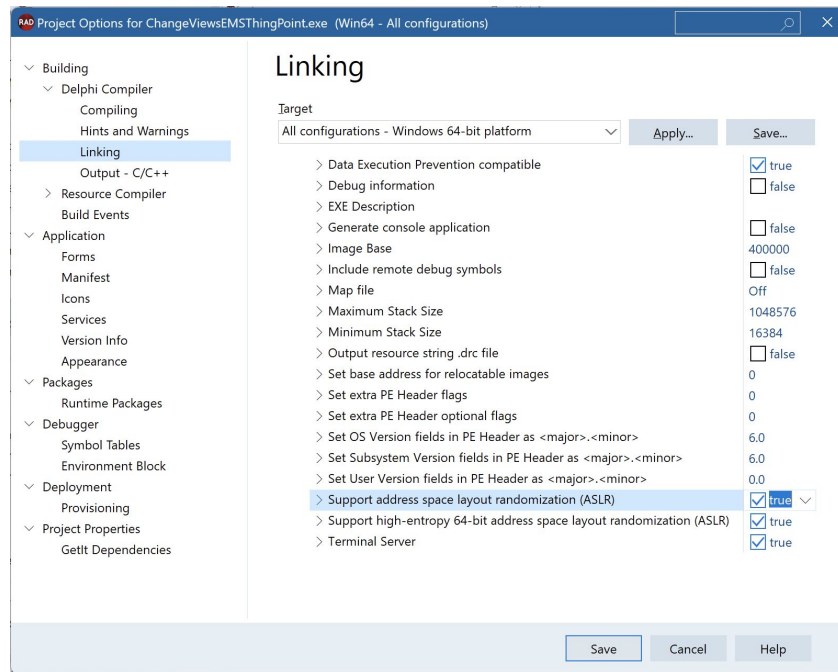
RAD Project Options for ChangeViewsEMSThingPoint.exe (Win64 - All configurations)

Building
Delphi Compiler
Compiling
Hints and Warnings
Linking
Output - C/C++
Resource Compiler
Build Events
Application
Forms
Manifest
Icons
Services
Version Info
Appearance
Packages
Runtime Packages
Debugger
Symbol Tables
Environment Block
Deployment
Provisioning
Project Properties
GetIt Dependencies

Linking

Target
All configurations - Windows 64-bit platform
Apply...
Save...

| | |
|---|---|
| Data Execution Prevention compatible | true |
| Debug information | false |
| EXE Description | |
| Generate console application | false |
| Image Base | 400000 |
| Include remote debug symbols | false |
| Map file | Off |
| Maximum Stack Size | 1048576 |
| Minimum Stack Size | 16384 |
| Output resource string .drc file | false |
| Set base address for relocatable images | 0 |
| Set extra PE Header flags | 0 |
| Set extra PE Header optional flags | 0 |
| Set OS Version fields in PE Header as <major>.<minor> | 6.0 |
| Set Subsystem Version fields in PE Header as <major>.<minor> | 6.0 |
| Set User Version fields in PE Header as <major>.<minor> | 0.0 |
| Support address space layout randomization (ASLR) | true |
| Support high-entropy 64-bit address space layout randomization (ASLR) | true |
| Terminal Server | true |

Save
Cancel
Help